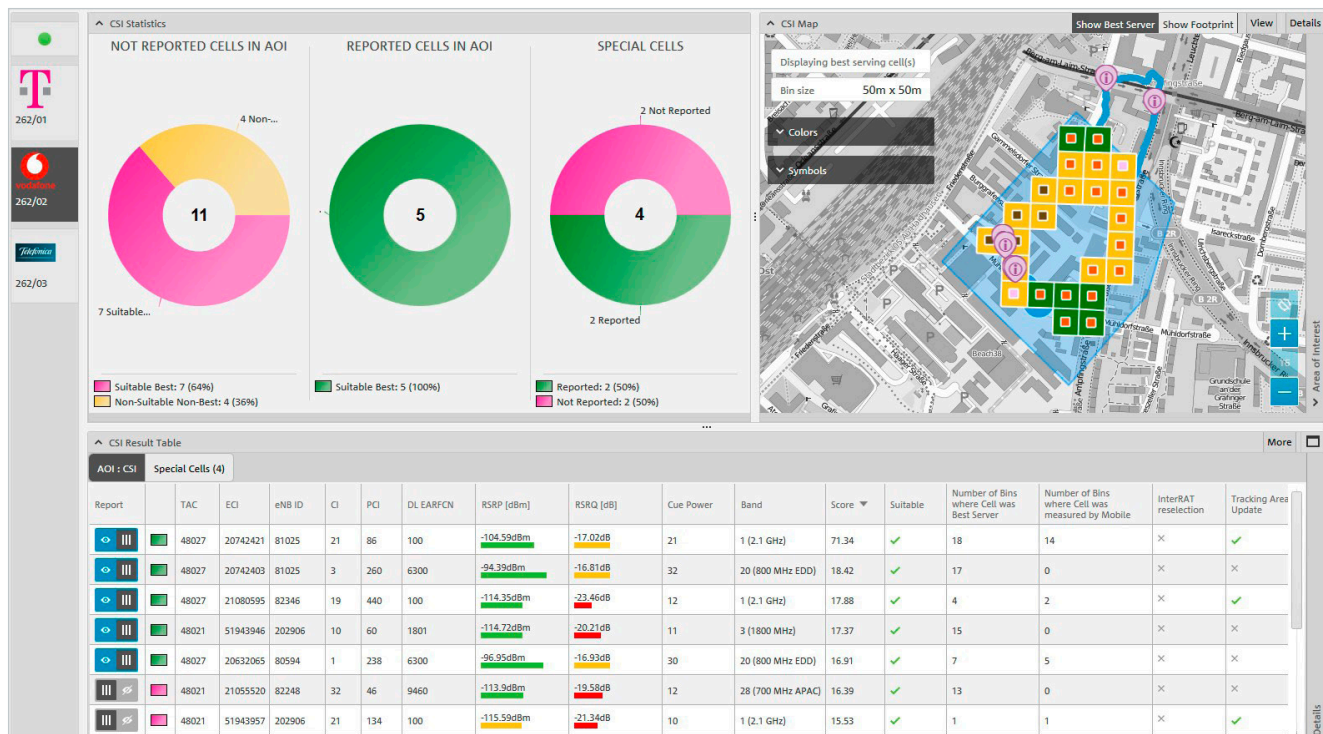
T
262/01

vodafone
262/02

Telefonica
262/03

CSI Statistics

NOT REPORTED CELLS IN AOI
4 Non-...
11
7 Suitable...
Suitable Best: 7 (64%)
Non-Suitable Non-Best: 4 (36%)

REPORTED CELLS IN AOI
5
Suitable Best: 5 (100%)

SPECIAL CELLS
2 Not Reported
4
2 Reported
Reported: 2 (50%)
Not Reported: 2 (50%)

CSI Map
Show Best Server Show Footprint View Details
Displaying best serving cell(s)
Bin size 50m x 50m
Colors
Symbols
Area of Interest

CSI Result Table
More
AOI : CSI Special Cells (4)

| Report | | TAC | ECI | eNB ID | CI | PCI | DL EARFCN | RSRP [dBm] | RSRQ [dB] | Cue Power | Band | Score | Suitable | Number of Bins where Cell was Best Server | Number of Bins where Cell was measured by Mobile | InterRAT reselection | Tracking Area Update |
|---|---|---|---|---|---|---|---|---|---|---|---|---|---|---|---|---|---|
| | | 48027 | 20742421 | 81025 | 21 | 86 | 100 | -104.59dBm | -17.02dB | 21 | 1 (2.1 GHz) | 71.34 | ✓ | 18 | 14 | × | ✓ |
| | | 48027 | 20742403 | 81025 | 3 | 260 | 6300 | -94.39dBm | -16.81dB | 32 | 20 (800 MHz EDD) | 18.42 | ✓ | 17 | 0 | × | × |
| | | 48027 | 21080595 | 82346 | 19 | 440 | 100 | -114.35dBm | -23.46dB | 12 | 1 (2.1 GHz) | 17.88 | ✓ | 4 | 2 | × | ✓ |
| | | 48021 | 51943946 | 202906 | 10 | 60 | 1801 | -114.72dBm | -20.21dB | 11 | 3 (1800 MHz) | 17.37 | ✓ | 15 | 0 | × | × |
| | | 48027 | 20632065 | 80594 | 1 | 238 | 6300 | -96.95dBm | -16.93dB | 30 | 20 (800 MHz EDD) | 16.91 | ✓ | 7 | 5 | × | × |
| | | 48021 | 21055520 | 82248 | 32 | 46 | 9460 | -113.9dBm | -19.58dB | 12 | 28 (700 MHz APAC) | 16.39 | ✓ | 13 | 0 | × | × |
| | | 48021 | 51943957 | 202906 | 21 | 134 | 100 | -115.59dBm | -21.34dB | 10 | 1 (2.1 GHz) | 15.53 | ✓ | 1 | 1 | × | ✓ |

Details